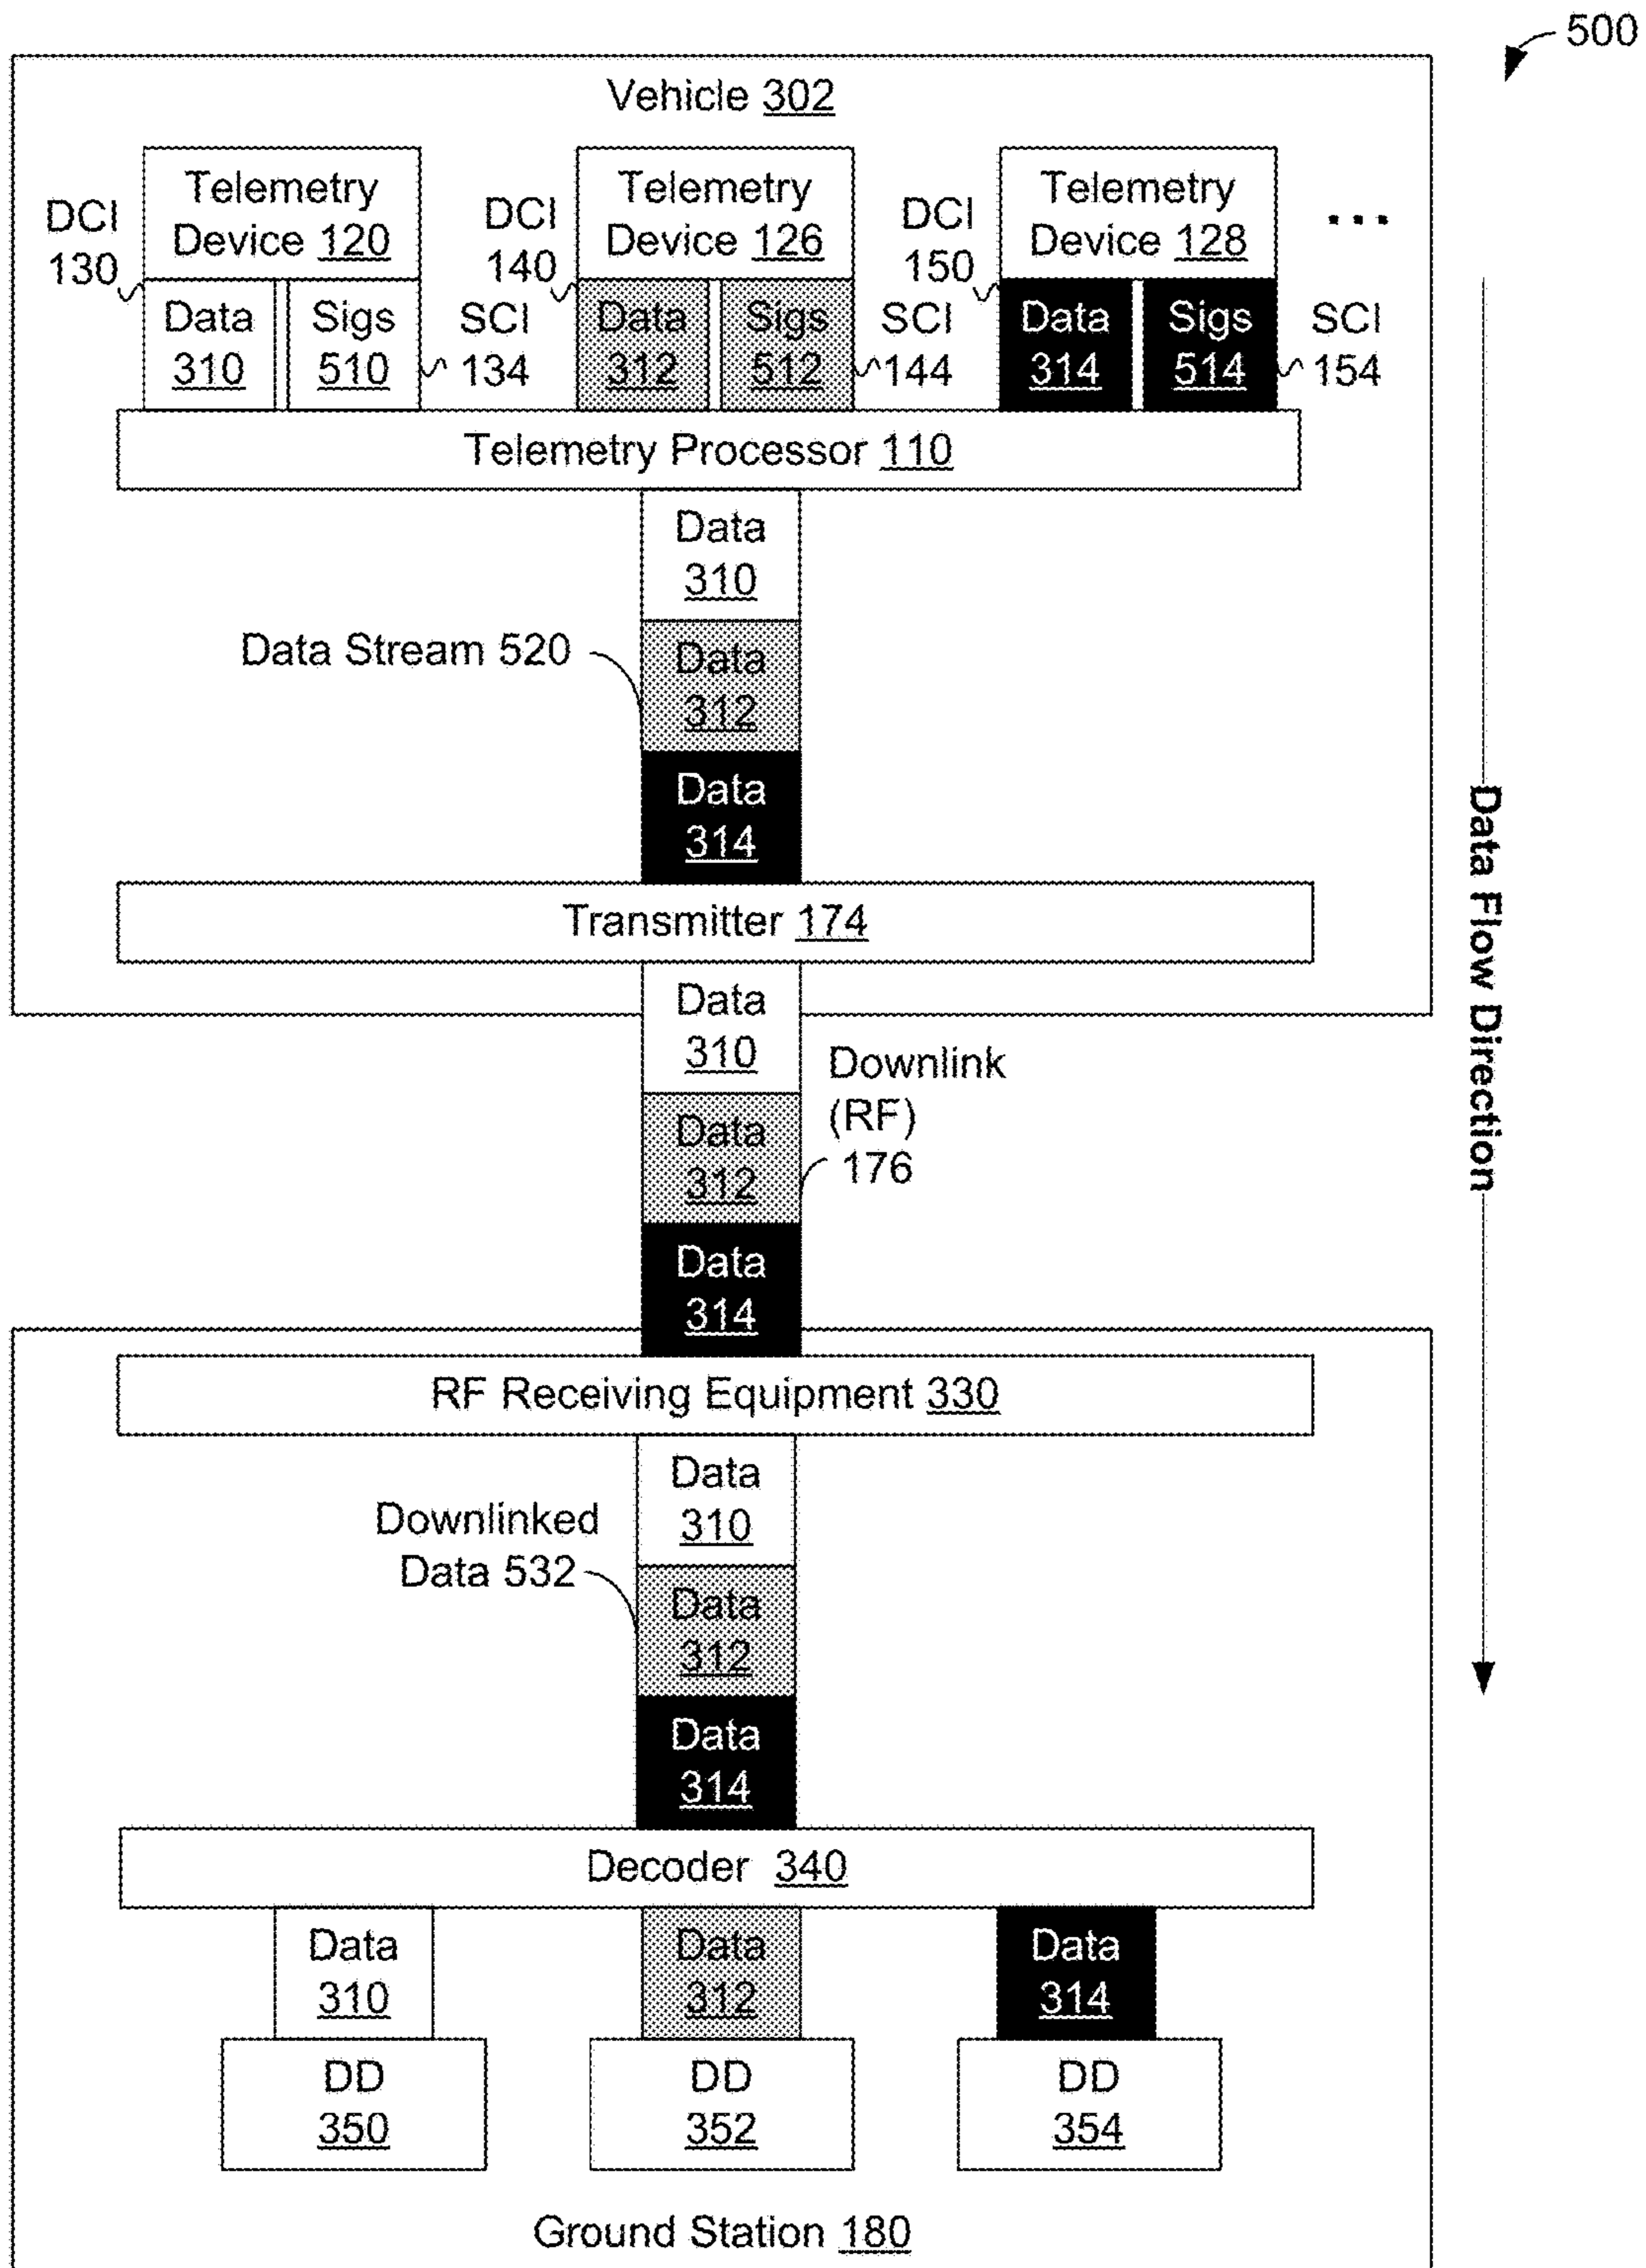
500

Vehicle 302

DCI 130

Telemetry Device 120

Data 310

Sigs 510

SCI 134

DCI 140

Telemetry Device 126

Data 312

Sigs 512

SCI 144

DCI 150

Telemetry Device 128

Data 314

Sigs 514

SCI 154

...

Telemetry Processor 110

Data 310

Data Stream 520

Data 312

Data 314

Transmitter 174

Data 310

Downlink (RF) 176

Data 312

Data 314

RF Receiving Equipment 330

Data 310

Downlinked Data 532

Data 312

Data 314

Decoder 340

Data 310

Data 312

Data 314

DD 350

DD 352

DD 354

Ground Station 180

Data Flow Direction